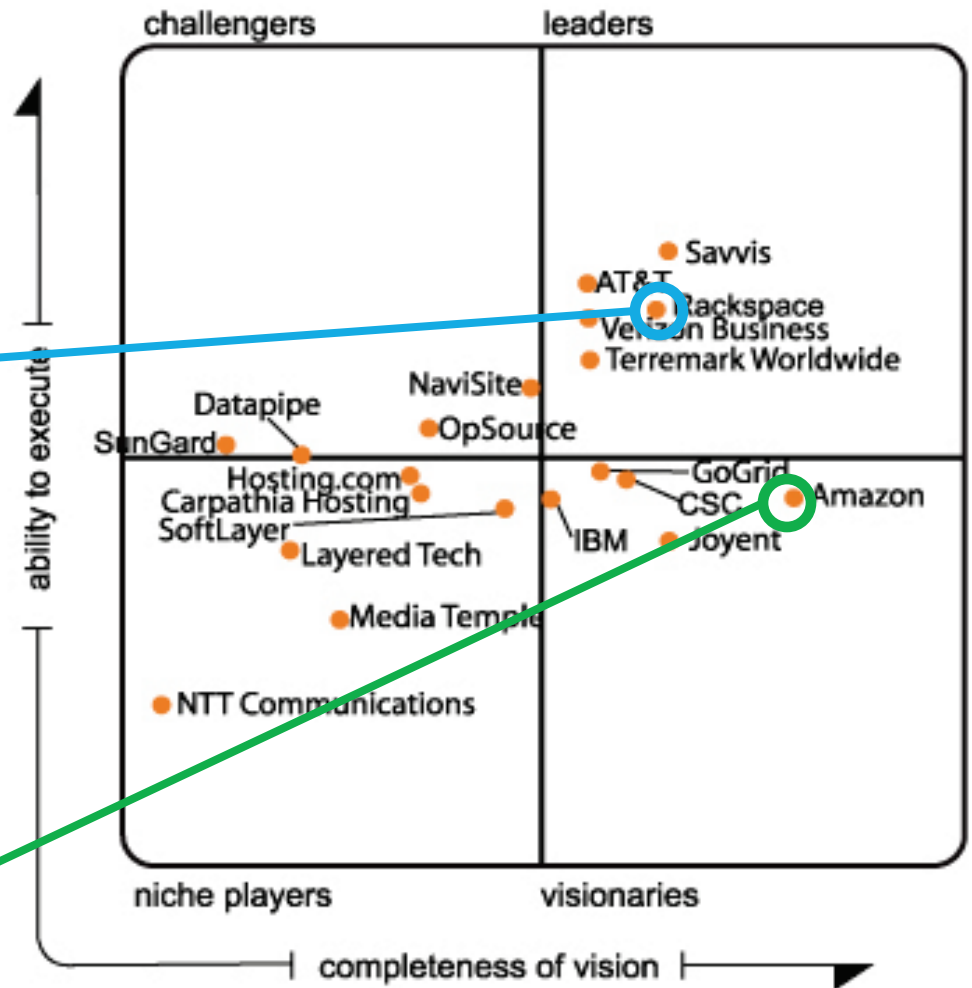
challengers

leaders

ability to execute

Savvis

AT&T

Rackspace

Verizon Business

Terremark Worldwide

NaviSite

Datapipe

OpSource

SunGard

Hosting.com

Carpathia Hosting

SoftLayer

Layered Tech

GoGrid

CSC

Amazon

IBM

Joyent

Media Temple

NTT Communications

niche players

visionaries

completeness of vision